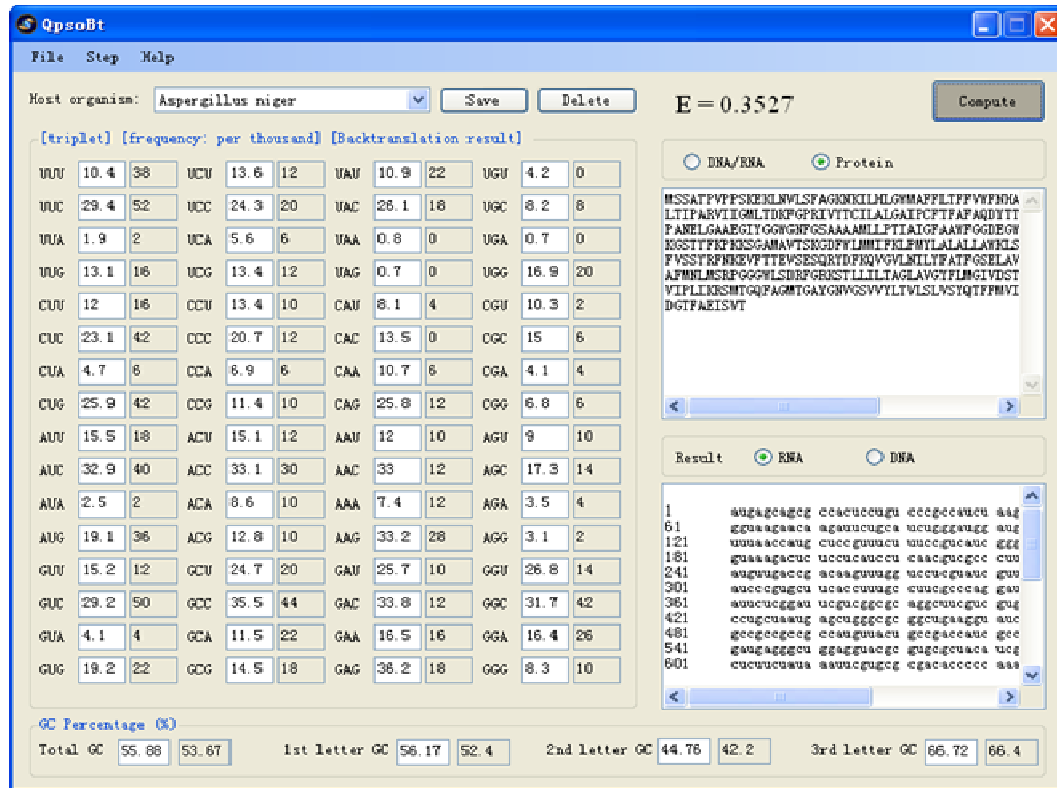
QpsoBt

File Step Help

Host organism: Aspergillus niger

Save Delete

E = 0.3527

Compute

[triplet] [frequency: per thousand] [Backtranslation result]

| | | | | | | | | | | | |
|---|---|---|---|---|---|---|---|---|---|---|---|
| UUU | 10.4 | 38 | UCU | 13.6 | 12 | UAU | 10.9 | 22 | UGU | 4.2 | 0 |
| UUC | 29.4 | 52 | UCC | 24.3 | 20 | UAC | 26.1 | 18 | UGC | 8.2 | 8 |
| UUA | 1.9 | 2 | UCA | 5.6 | 6 | UAA | 0.8 | 0 | UGA | 0.7 | 0 |
| UUG | 13.1 | 16 | UCG | 13.4 | 12 | UAG | 0.7 | 0 | UGG | 16.9 | 20 |
| CUU | 12 | 16 | CCU | 13.4 | 10 | CAU | 8.1 | 4 | CGU | 10.3 | 2 |
| CUC | 23.1 | 42 | CCC | 20.7 | 12 | CAC | 13.5 | 0 | CGC | 15 | 6 |
| CUA | 4.7 | 6 | CCA | 6.9 | 6 | CAA | 10.7 | 6 | CGA | 4.1 | 4 |
| CUG | 25.9 | 42 | CCG | 11.4 | 10 | CAG | 25.8 | 12 | CGG | 6.8 | 6 |
| AUU | 15.5 | 18 | ACU | 15.1 | 12 | AAU | 12 | 10 | AGU | 9 | 10 |
| AUC | 32.9 | 40 | ACC | 33.1 | 30 | AAC | 33 | 12 | AGC | 17.3 | 14 |
| AUA | 2.5 | 2 | ACA | 8.6 | 10 | AAA | 7.4 | 12 | AGA | 3.5 | 4 |
| AUG | 19.1 | 36 | ACG | 12.8 | 10 | AAG | 33.2 | 28 | AGG | 3.1 | 2 |
| GUU | 15.2 | 12 | GCU | 24.7 | 20 | GAU | 25.7 | 10 | GGU | 26.8 | 14 |
| GUC | 29.2 | 50 | GCC | 35.5 | 44 | GAC | 33.8 | 12 | GGC | 31.7 | 42 |
| GUA | 4.1 | 4 | GCA | 11.5 | 22 | GAA | 16.5 | 16 | GGA | 16.4 | 26 |
| GUG | 19.2 | 22 | GCG | 14.5 | 18 | GAG | 38.2 | 18 | GGG | 8.3 | 10 |

DNA/RNA Protein

MSSATPVPPSKEKLNWLSFAGKNKILHLGWMAFFLTFFVWFNMA
LTIPARVIIGMLTDKPGPRIVYTCILALGAIPCPTFAFAQDYTT
PANELGAAEGIYGGWGNFGSAAAAMLLPTIAIGFAAWFGGDEGW
KGSTTFKPKKSGAMAWTSKGDFWLMMIFKLFMYLALALLAWKLS
FVSSTRFNKEVPTTEWSESQRYDFKQVGVLNILYFATFGSELAV
AFMNLMSRPGGGWLSDRFGKKSTLLILTAGLAVGTFLMGIVDST
VIPLIKRSMTGQFAGMTGAYGNVGSVVYLTVLSLVSYQTFPMVI
DGTPAEISWT

Result RNA DNA

1 augagcagcg ccaccuccgu cccgccaucu aag
61 gguaagaaca agauucugca ucuggguugg aug
121 uuuaaccaug cuccguuucu uuccgucauc ggg
181 guaaagacuc ucccucaucu caacgucgcc cuu
241 augugaccg acaaguuagg uccucguauc guc
301 aucccgugcu ucacuuuagg cuucgcccag gau
361 aauucugcau ucgucggcgc aggccucguc gug
421 ccugcuuaug agcuggcgc ggcugaaggu auc
481 gccgccgccg ccaguuaucu gccgaccauc gcc
541 gaugagggcu ggaguacgc gugcgcuaca ucg
601 cucucuuua aauucgucgg cgacaccccc aag

GC Percentage (%)

Total GC 55.88 53.67 1st letter GC 56.17 52.4 2nd letter GC 44.76 42.2 3rd letter GC 66.72 66.4